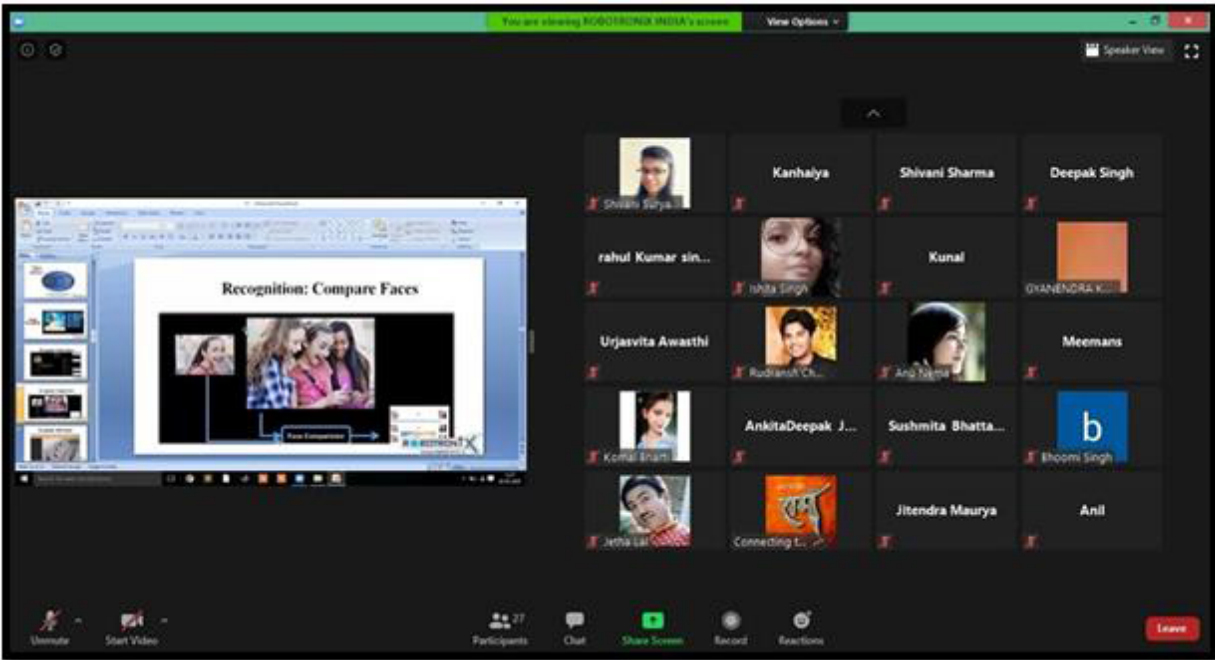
You are viewing ROBOTRONIX INDIA's screen

View Options

Speaker View

Recognition: Compare Faces

Face Comparison

ROBOTRONIX

Shivani Surya...

Kanhaiya

Shivani Sharma

Deepak Singh

rahul Kumar sin...

Ishita Singh

Kunal

GYANENDRA K...

Urjasvita Awasthi

Rudransh Ch...

Anu Nema

Meemans

Komal Bharti

AnkitaDeepak J...

Sushmita Bhatta...

b

Bhoomi Singh

Jetha Lal

Connecting t...

Jitendra Maurya

Anil

Unmute

Start Video

27

Participants

Chat

Share Screen

Record

Reactions

Leave